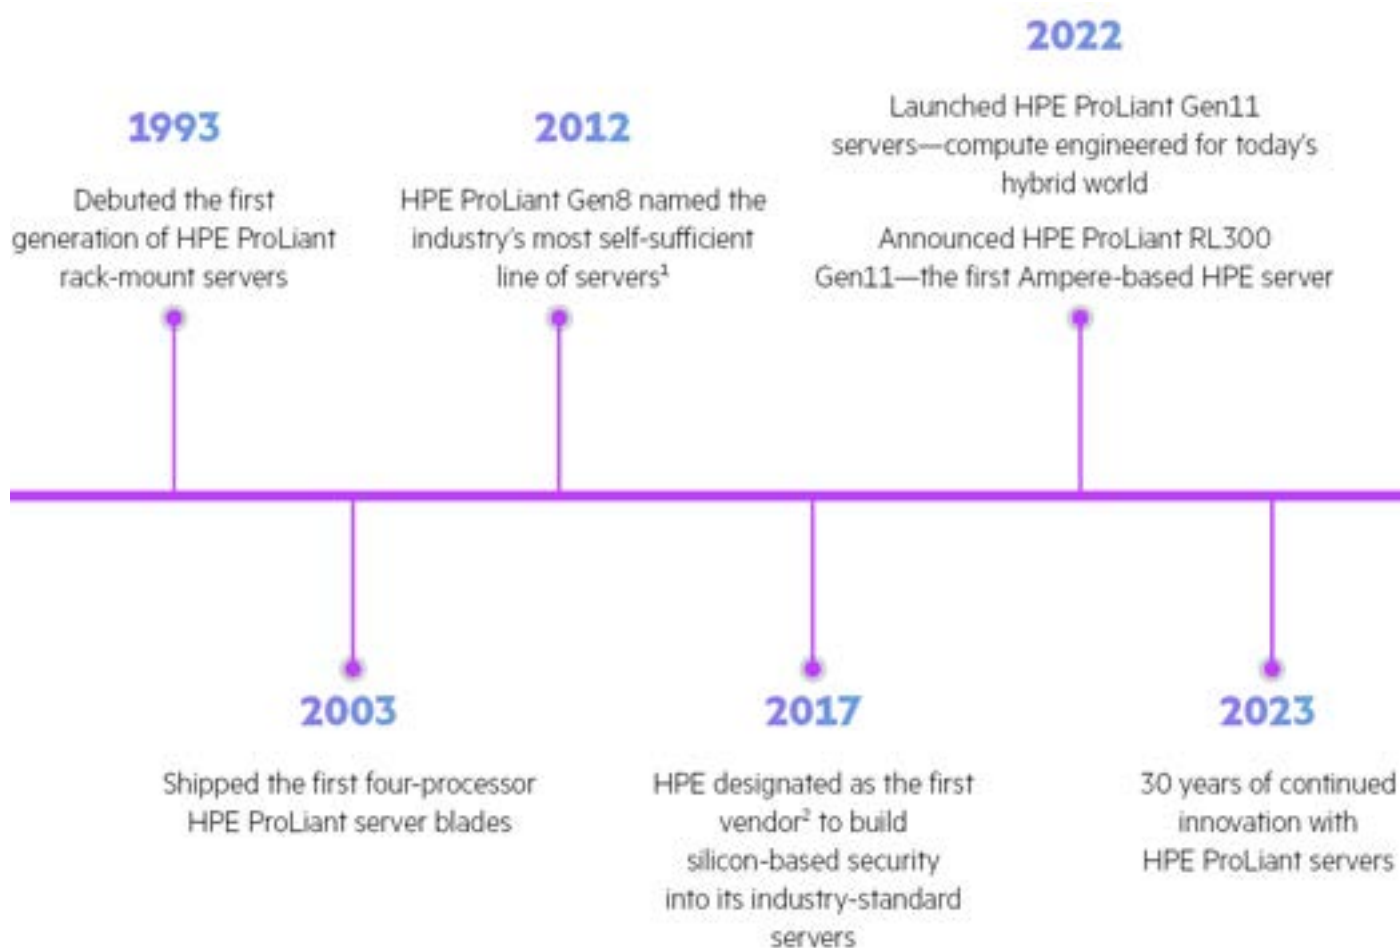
2022

Launched HPE ProLiant Gen11 servers—compute engineered for today's hybrid world

Announced HPE ProLiant RL300 Gen11—the first Ampere-based HPE server

1993

Debuted the first generation of HPE ProLiant rack-mount servers

2012

HPE ProLiant Gen8 named the industry's most self-sufficient line of servers$^1$

2003

Shipped the first four-processor HPE ProLiant server blades

2017

HPE designated as the first vendor$^2$ to build silicon-based security into its industry-standard servers

2023

30 years of continued innovation with HPE ProLiant servers